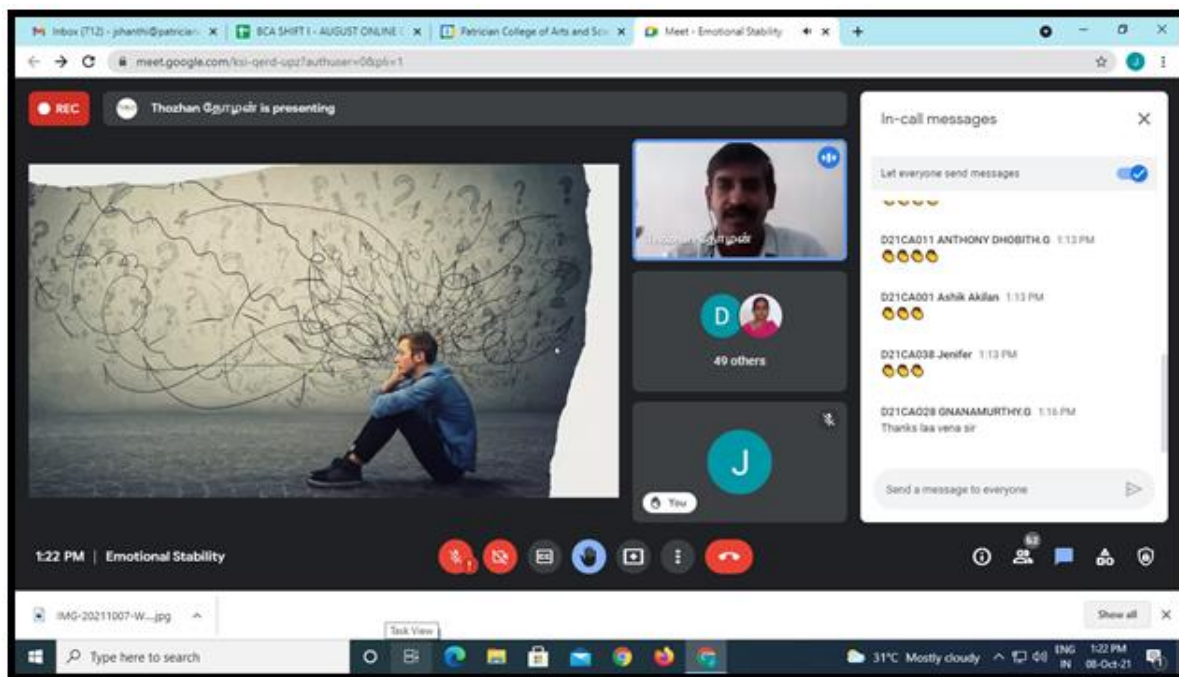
Inbox (712) - jshanthi@patrician ×
BCA SHIFT I - AUGUST ONLINE ×
Patrician College of Arts and Sci ×
Meet - Emotional Stability ×
+

meet.google.com/ksi-qerd-upz?authuser=0&pli=1

REC
Thozhan தோழன் is presenting

Thozhan தோழன்

D
49 others

J
You

In-call messages
Let everyone send messages

D21CA011 ANTHONY DHOBITH.G 1:13 PM

D21CA001 Ashik Akilan 1:13 PM

D21CA038 Jenifer 1:13 PM

D21CA028 GNANAMURTHY.G 1:16 PM
Thanks laa vena sir

Send a message to everyone

1:22 PM | Emotional Stability

52

IMG-20211007-W....jpg
Show all

Task View

Type here to search

31°C Mostly cloudy
ENG IN
1:22 PM
08-Oct-21